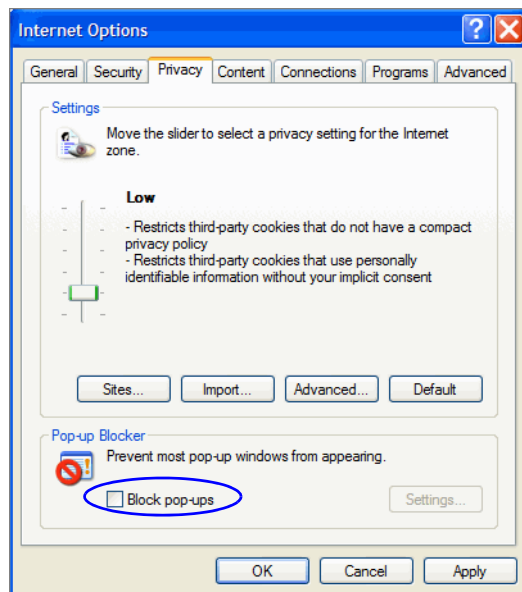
Internet Options

General | Security | Privacy | Content | Connections | Programs | Advanced

Settings

Move the slider to select a privacy setting for the Internet zone.

Low

- Restricts third-party cookies that do not have a compact privacy policy
- Restricts third-party cookies that use personally identifiable information without your implicit consent

Sites... Import... Advanced... Default

Pop-up Blocker

Prevent most pop-up windows from appearing.

Block pop-ups

Settings...

OK Cancel Apply